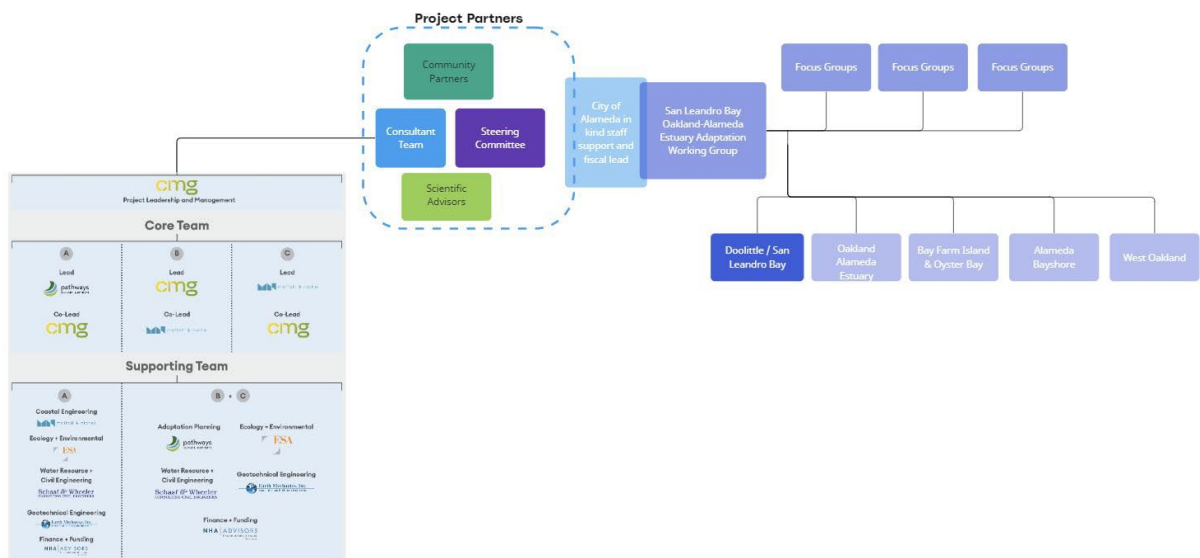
Project Partners

Community Partners

Consultant Team

Steering Committee

Scientific Advisors

City of Alameda in kind staff support and fiscal lead

San Leandro Bay Oakland-Alameda Estuary Adaptation Working Group

Focus Groups

Focus Groups

Focus Groups

Doolittle / San Leandro Bay

Oakland Alameda Estuary

Bay Farm Island & Oyster Bay

Alameda Bayshore

West Oakland

cmg
Project Leadership and Management

Core Team

A
Lead
pathways
Co-Lead
cmg

B
Lead
cmg
Co-Lead
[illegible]

C
Lead
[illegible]
Co-Lead
cmg

Supporting Team

A
Coastal Engineering
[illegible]
Ecology + Environmental
ESA
Water Resource + Civil Engineering
Schaaf & Wheeler
Geotechnical Engineering
Earth Mechanics, Inc.
Finance + Funding
NHA ADVISORS

B + C
Adaptation Planning
pathways
Ecology + Environmental
ESA
Water Resource + Civil Engineering
Schaaf & Wheeler
Geotechnical Engineering
Earth Mechanics, Inc.
Finance + Funding
NHA ADVISORS